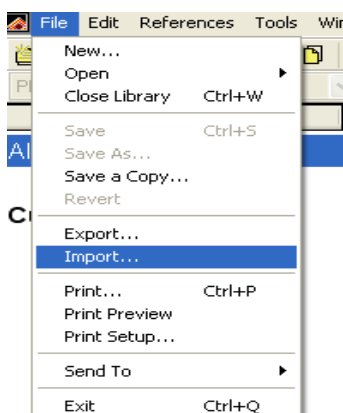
File Edit References Tools Win

New...
Open
Close Library Ctrl+W

Save Ctrl+S
Save As...
Save a Copy...
Revert

Export...
Import...

Print... Ctrl+P
Print Preview
Print Setup...

Send To

Exit Ctrl+Q

Al
Cı